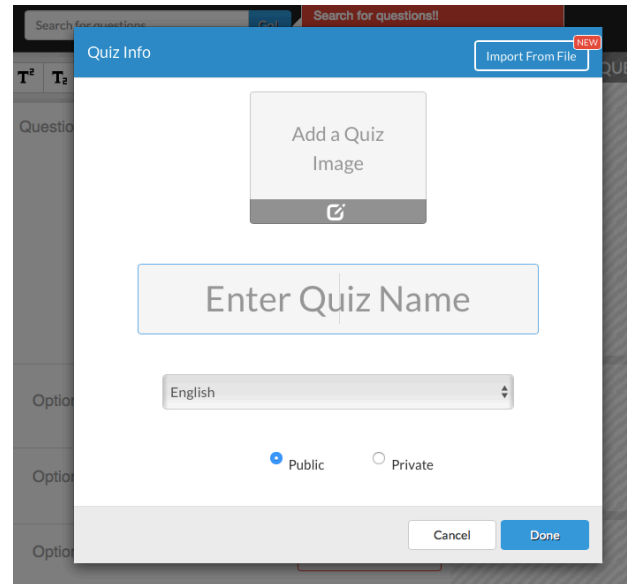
Search for questions Go! Search for questions!!

$T^2$ $T_2$

Question

Option

Option

Option

Quiz Info

NEW
Import From File

Add a Quiz Image

Enter Quiz Name

English

Public Private

Cancel Done